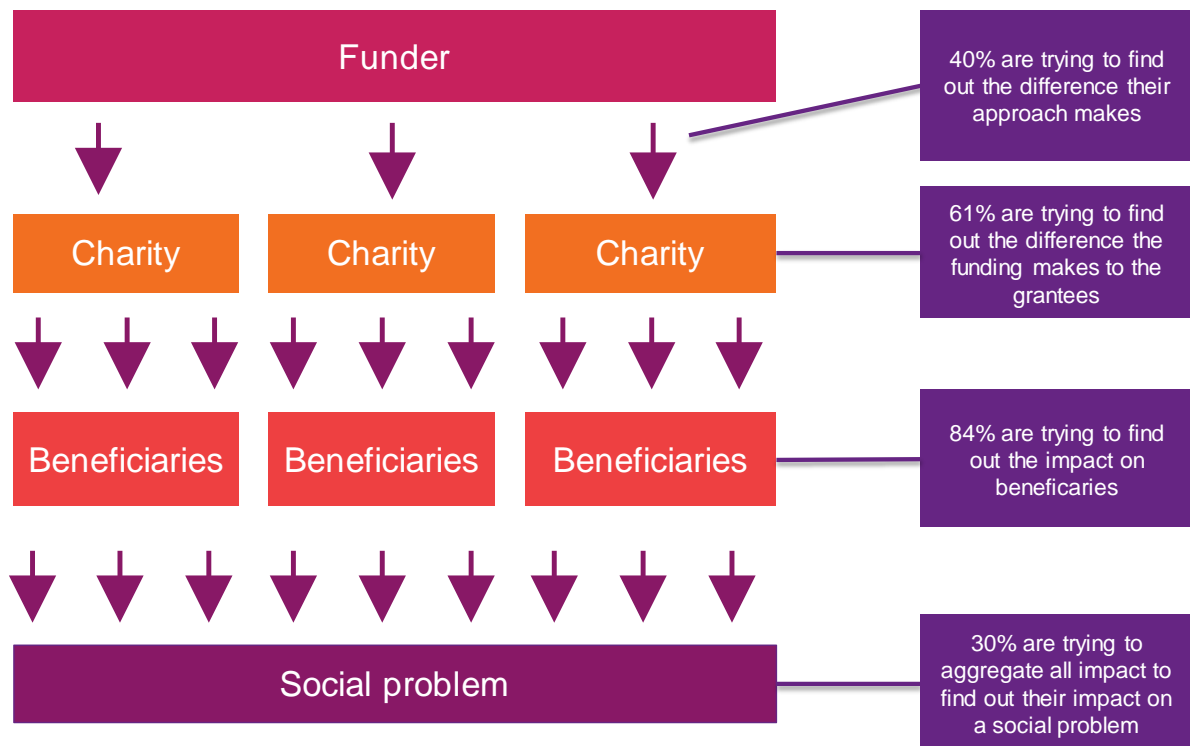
Funder

40% are trying to find out the difference their approach makes

Charity

Charity

Charity

61% are trying to find out the difference the funding makes to the grantees

Beneficiaries

Beneficiaries

Beneficiaries

84% are trying to find out the impact on beneficaries

Social problem

30% are trying to aggregate all impact to find out their impact on a social problem